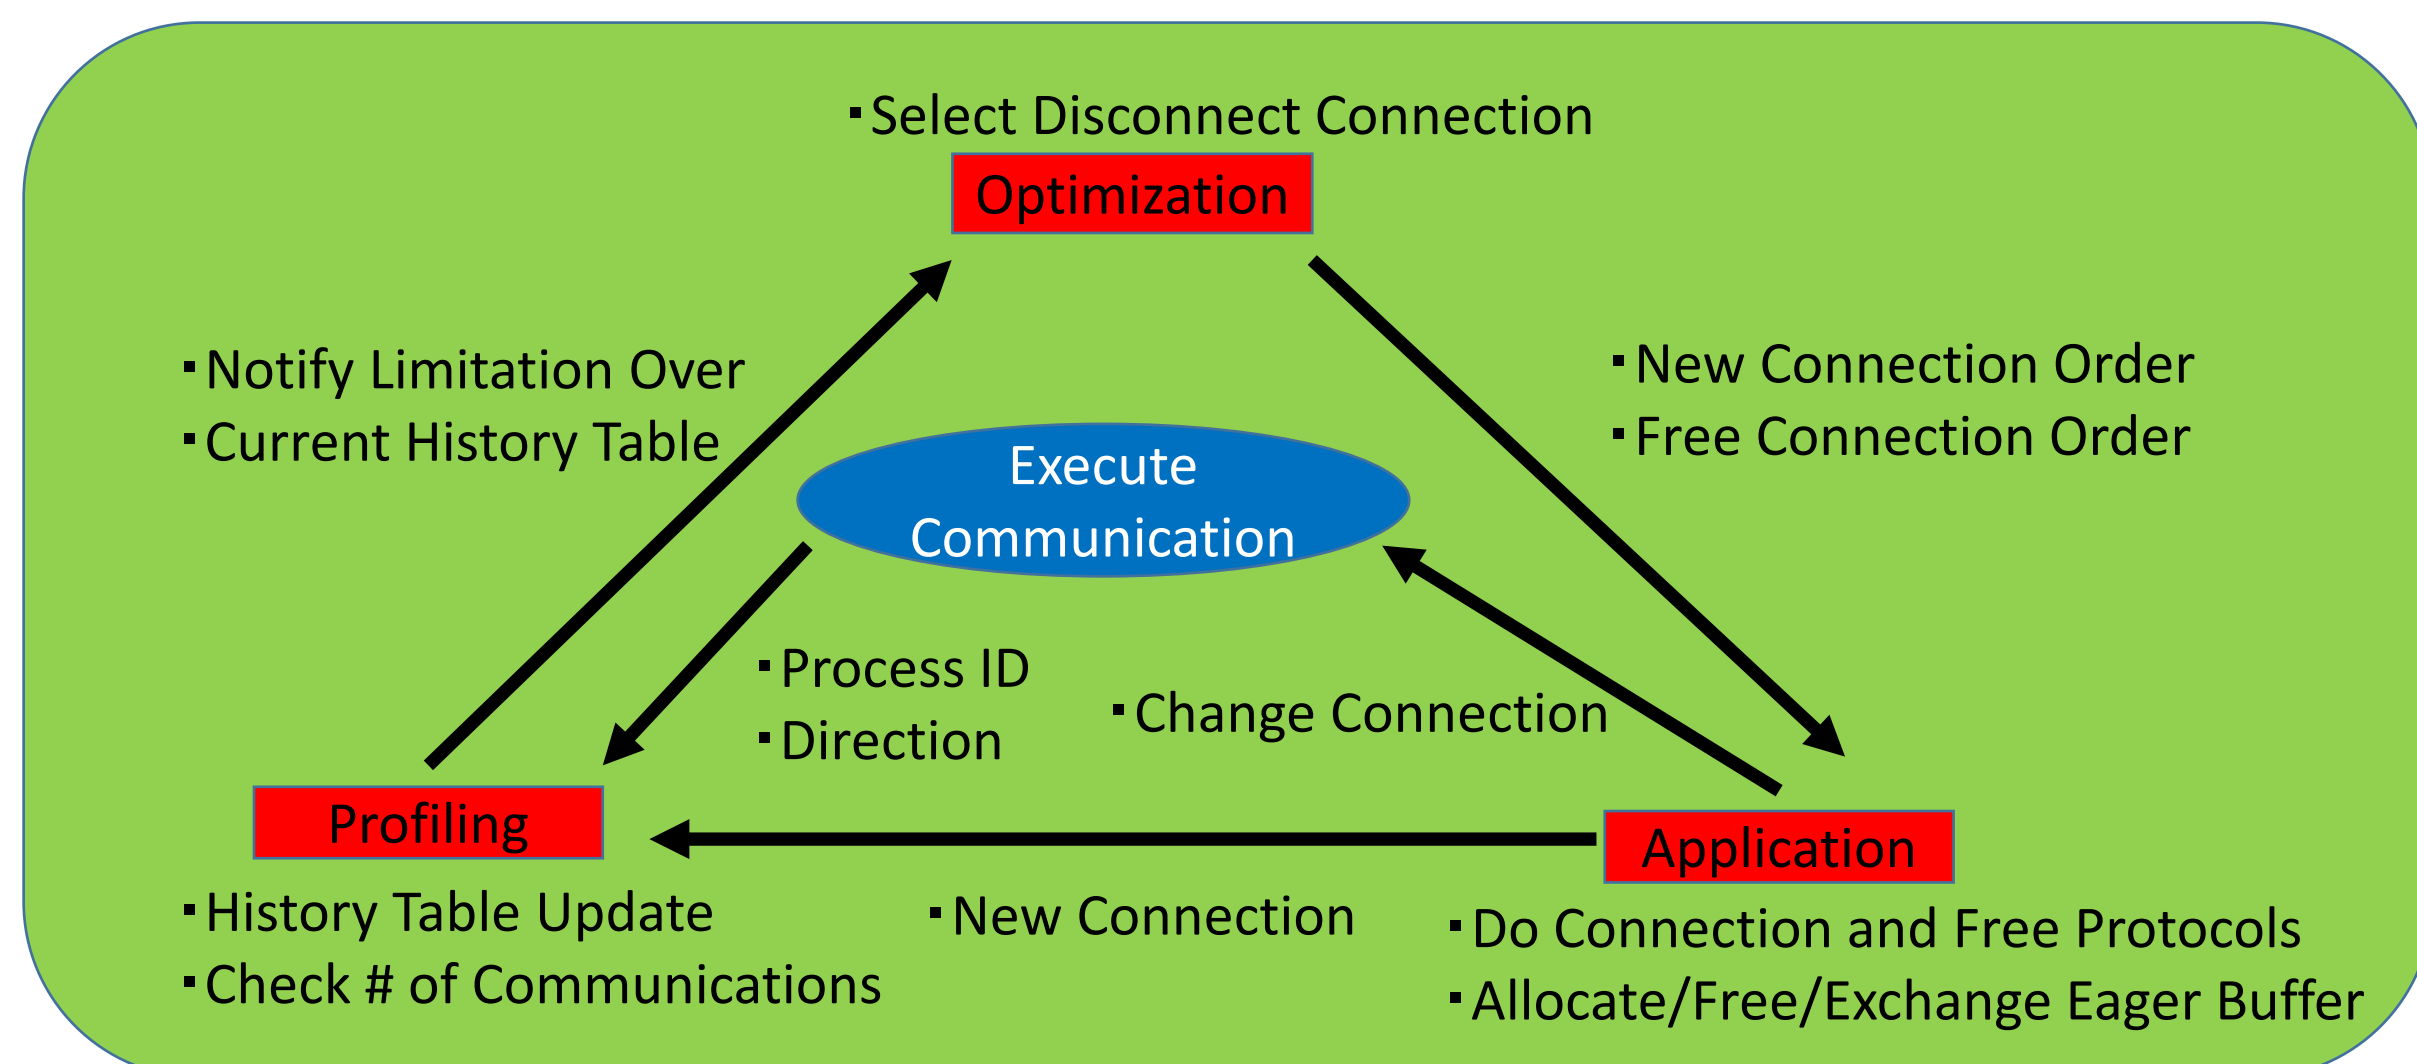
▪Select Disconnect Connection

Optimization

▪Notify Limitation Over
▪Current History Table

▪New Connection Order
▪Free Connection Order

Execute Communication

▪Process ID
▪Direction

▪Change Connection

Profiling

Application

▪History Table Update
▪Check # of Communications

▪New Connection

▪Do Connection and Free Protocols
▪Allocate/Free/Exchange Eager Buffer